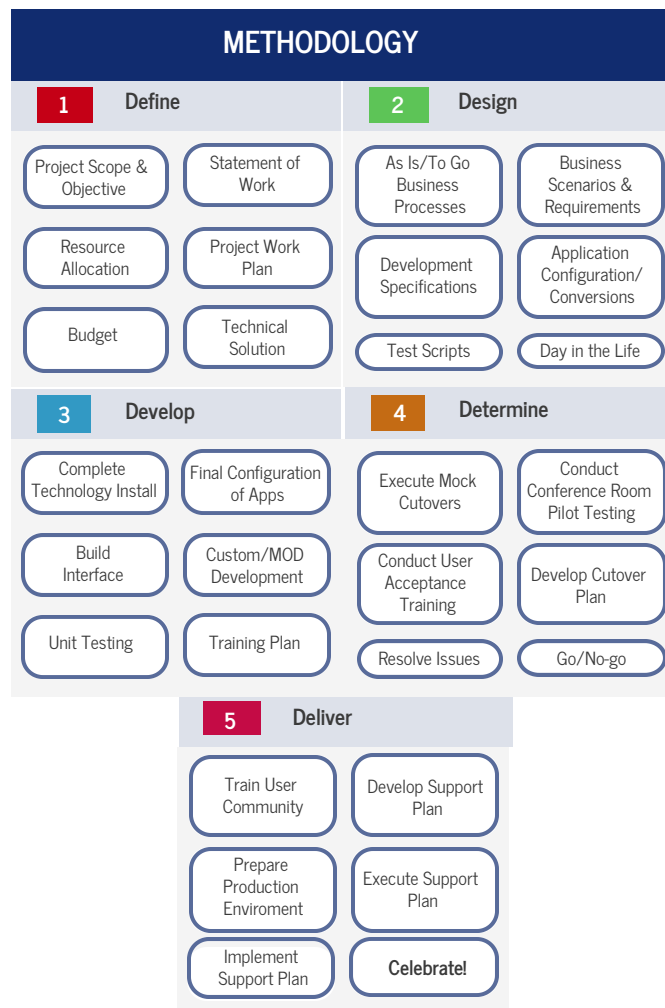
METHODOLOGY

1 Define

Project Scope & Objective

Statement of Work

Resource Allocation

Project Work Plan

Budget

Technical Solution

2 Design

As Is/To Go Business Processes

Business Scenarios & Requirements

Development Specifications

Application Configuration/ Conversions

Test Scripts

Day in the Life

3 Develop

Complete Technology Install

Final Configuration of Apps

Build Interface

Custom/MOD Development

Unit Testing

Training Plan

4 Determine

Execute Mock Cutovers

Conduct Conference Room Pilot Testing

Conduct User Acceptance Training

Develop Cutover Plan

Resolve Issues

Go/No-go

5 Deliver

Train User Community

Develop Support Plan

Prepare Production Enviroment

Execute Support Plan

Implement Support Plan

Celebrate!